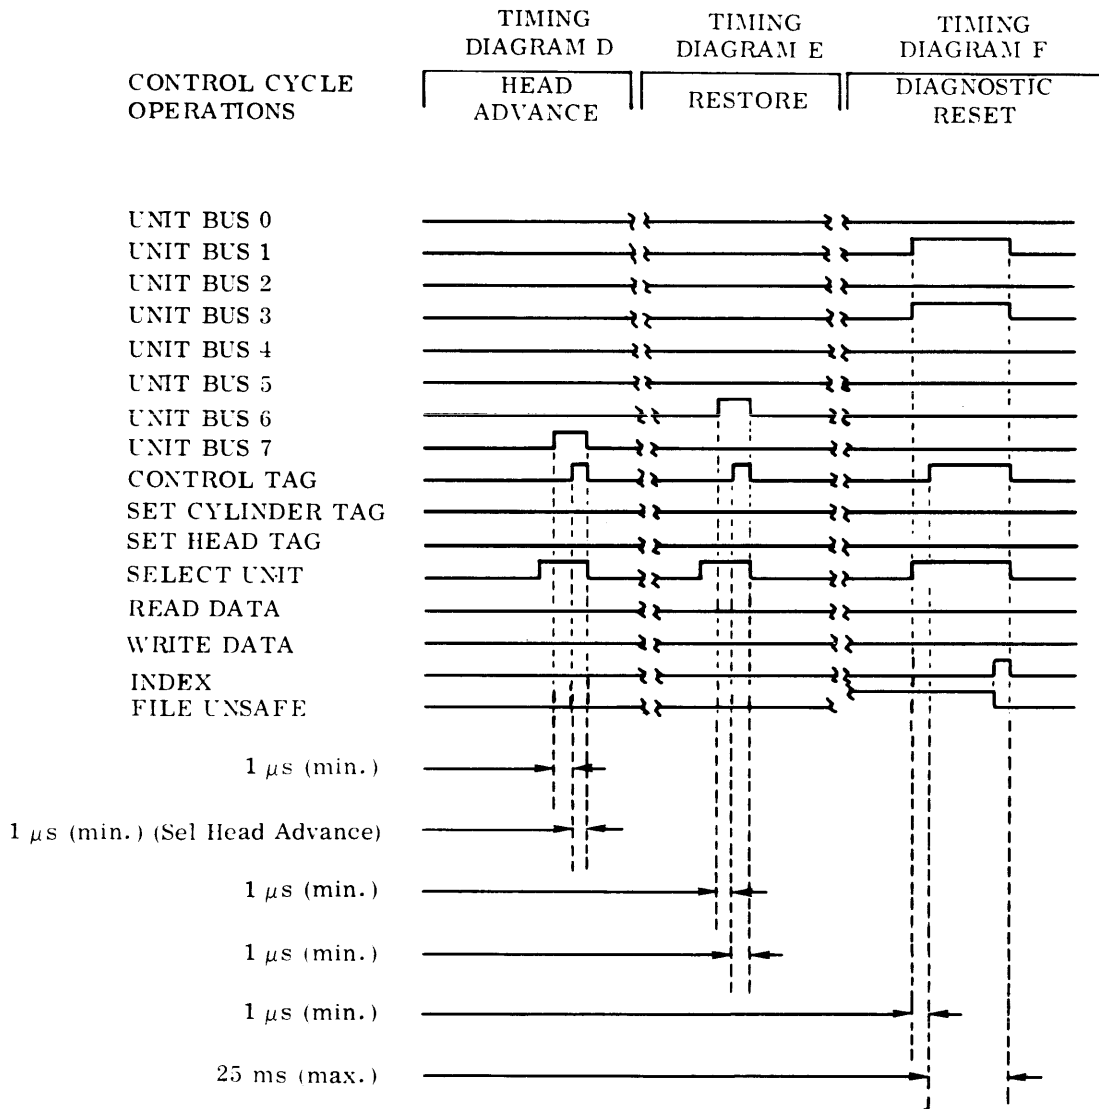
TIMING DIAGRAM D
HEAD ADVANCE

TIMING DIAGRAM E
RESTORE

TIMING DIAGRAM F
DIAGNOSTIC RESET

CONTROL CYCLE OPERATIONS

UNIT BUS 0
UNIT BUS 1
UNIT BUS 2
UNIT BUS 3
UNIT BUS 4
UNIT BUS 5
UNIT BUS 6
UNIT BUS 7
CONTROL TAG
SET CYLINDER TAG
SET HEAD TAG
SELECT UNIT
READ DATA
WRITE DATA
INDEX
FILE UNSAFE

1 $\mu$s (min.)

1 $\mu$s (min.) (Sel Head Advance)

1 $\mu$s (min.)

1 $\mu$s (min.)

1 $\mu$s (min.)

25 ms (max.)